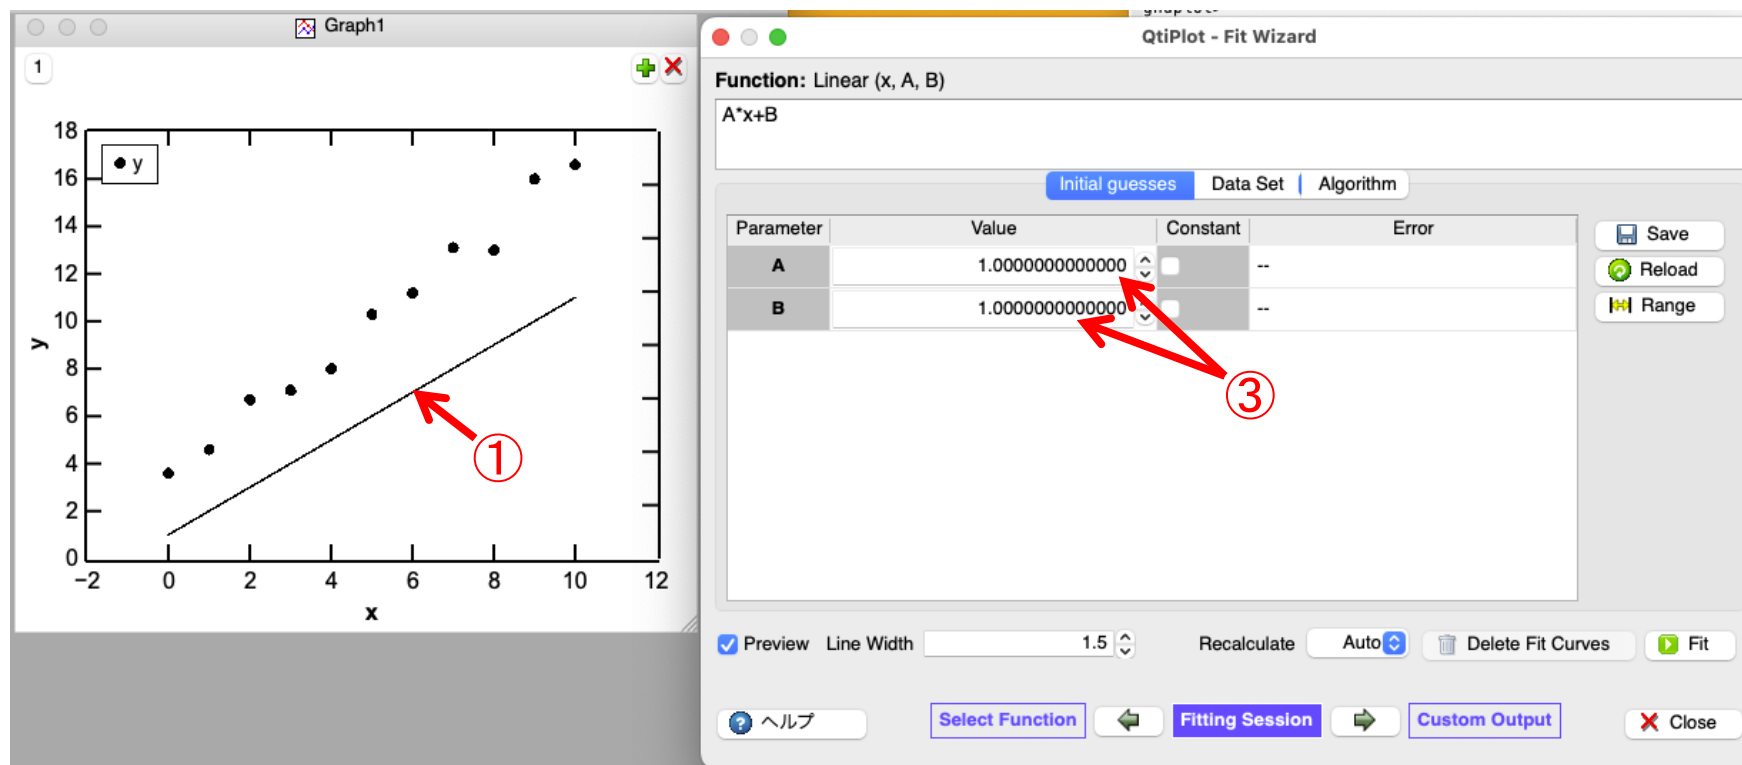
Graph1

1

18
16
14
12
10
8
6
4
2
0
−2
0
2
4
6
8
10
12

y

x

● y

①

QtiPlot - Fit Wizard

Function: Linear (x, A, B)

A*x+B

Initial guesses | Data Set | Algorithm

| Parameter | Value | Constant | Error |
|---|---|---|---|
| A | 1.0000000000000 | | -- |
| B | 1.0000000000000 | | -- |

③

Save
Reload
Range

Preview Line Width 1.5 Recalculate Auto Delete Fit Curves Fit

ヘルプ Select Function Fitting Session Custom Output Close